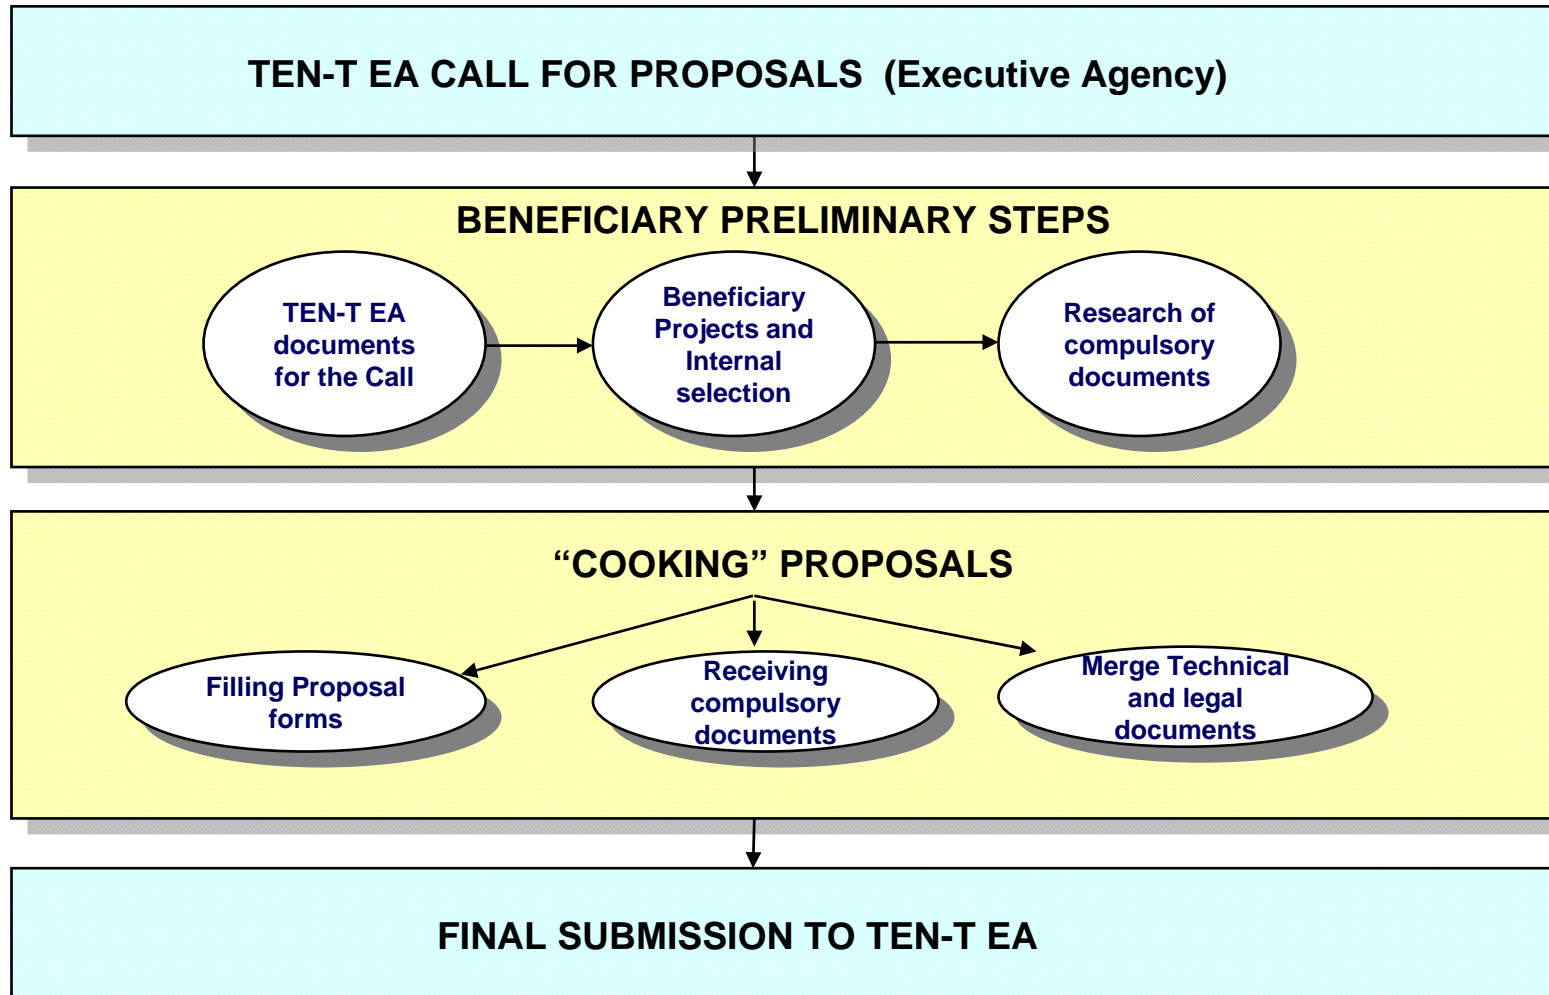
TEN-T EA CALL FOR PROPOSALS (Executive Agency)

BENEFICIARY PRELIMINARY STEPS

TEN-T EA documents for the Call

Beneficiary Projects and Internal selection

Research of compulsory documents

“COOKING” PROPOSALS

Filling Proposal forms

Receiving compulsory documents

Merge Technical and legal documents

FINAL SUBMISSION TO TEN-T EA